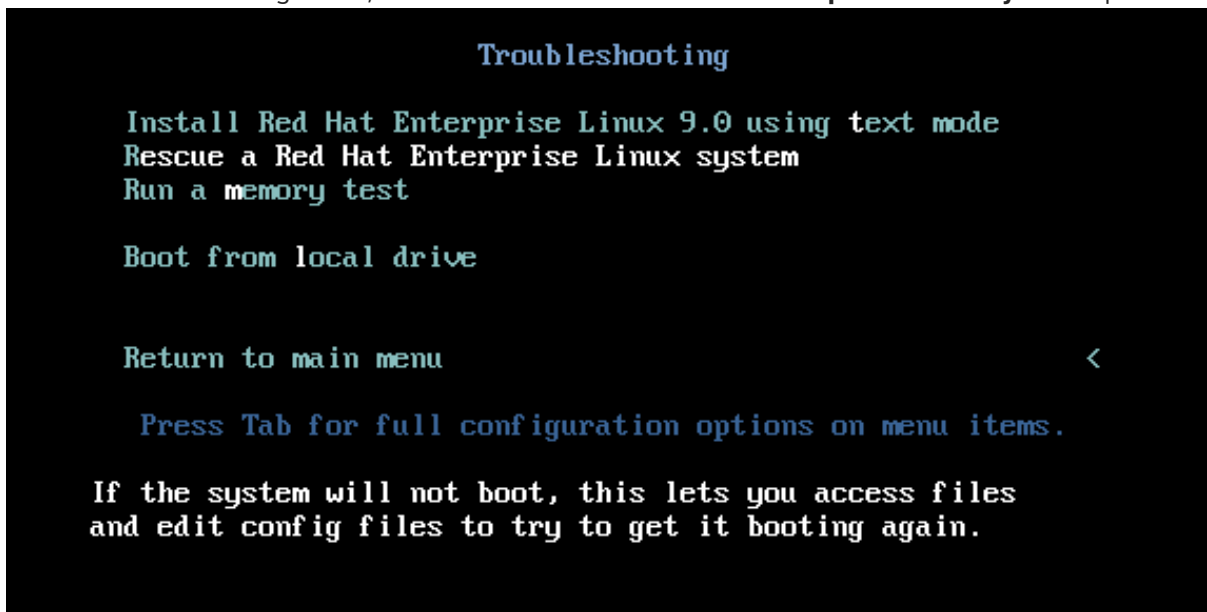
Troubleshooting

Install Red Hat Enterprise Linux 9.0 using text mode
Rescue a Red Hat Enterprise Linux system
Run a memory test

Boot from local drive

Return to main menu <

Press Tab for full configuration options on menu items.

If the system will not boot, this lets you access files and edit config files to try to get it booting again.